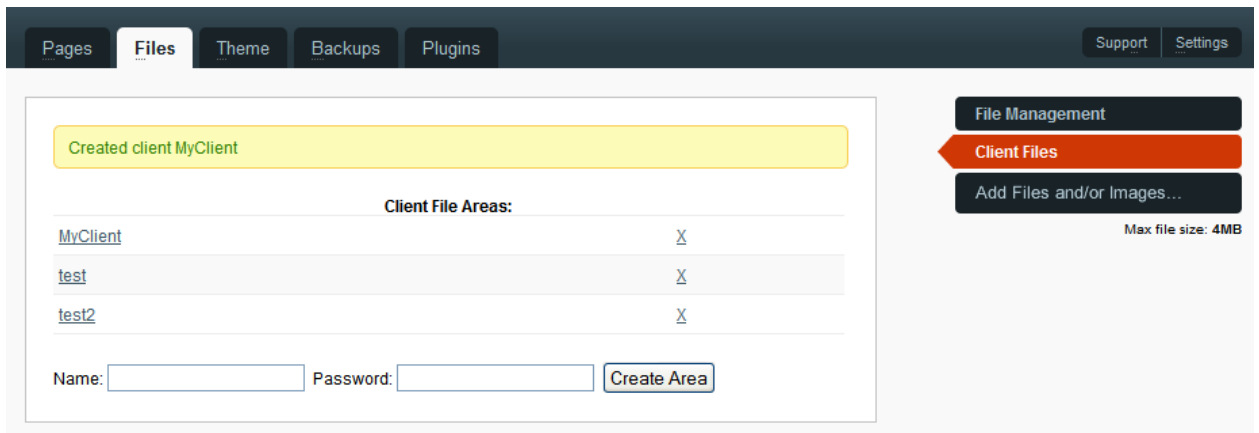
Pages Files Theme Backups Plugins

Support Settings

Created client MyClient

Client File Areas:

| | |
|---|---|
| MyClient | X |
| test | X |
| test2 | X |

Name: Password: Create Area

File Management
Client Files
Add Files and/or Images...
Max file size: 4MB